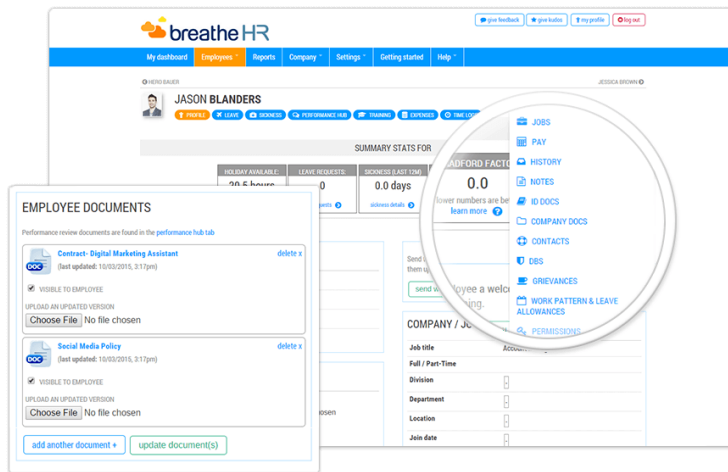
breathe HR

give feedback | give kudos | my profile | log out

My dashboard | Employees | Reports | Company | Settings | Getting started | Help

HERO BAGER | JESSICA BROWN

JASON BLANDERS

PROFILE | LEAVE | SICKNESS | PERFORMANCE HUB | TRAINING | EXPENSES | TIME LOG

SUMMARY STATS FOR

HOLIDAY AVAILABLE: 20.5 hours
LEAVE REQUESTS: 0
SICKNESS (LAST 12M) 0.0 days
sickness details
ADFORD FACTO 0.0
lower numbers are be
learn more

JOBS
PAY
HISTORY
NOTES
ID DOCS
COMPANY DOCS
CONTACTS
DBS
GRIEVANCES
WORK PATTERN & LEAVE ALLOWANCES
PERMISSIONS

Send
them
send
loyee a welc
eing.

COMPANY / JO
Job title
Full / Part-Time
Division
Department
Location
Join date

EMPLOYEE DOCUMENTS

Performance review documents are found in the performance hub tab

Contract- Digital Marketing Assistant
(last updated: 10/03/2015, 3:17pm)
delete x
VISIBLE TO EMPLOYEE
UPLOAD AN UPDATED VERSION
Choose File No file chosen

Social Media Policy
(last updated: 10/03/2015, 3:17pm)
delete x
VISIBLE TO EMPLOYEE
UPLOAD AN UPDATED VERSION
Choose File No file chosen

add another document + | update document(s)